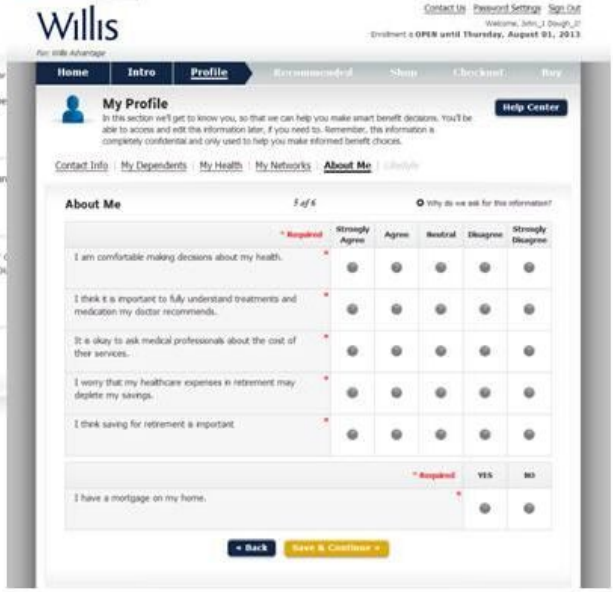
Willis

Contact Us Password Settings Sign Out

Welcome, John_J Dough_J!

Enrollment is OPEN until Thursday, August 01, 2013

Your Willis Advantage

Home | Intro | Profile | Recommended | Shop | Checkout | Buy

My Profile

In this section we'll get to know you, so that we can help you make smart benefit decisions. You'll be able to access and edit this information later, if you need to. Remember, this information is completely confidential and only used to help you make informed benefit choices.

Help Center

Contact Info | My Dependents | My Health | My Networks | About Me | Lifestyle

About Me

5 of 6

Why do we ask for this information?

| * Required | Strongly Agree | Agree | Neutral | Disagree | Strongly Disagree |
|---|---|---|---|---|---|
| I am comfortable making decisions about my health. * | | | | | |
| I think it is important to fully understand treatments and medication my doctor recommends. * | | | | | |
| It is okay to ask medical professionals about the cost of their services. * | | | | | |
| I worry that my healthcare expenses in retirement may deplete my savings. * | | | | | |
| I think saving for retirement is important * | | | | | |

| * Required | YES | NO |
|---|---|---|
| I have a mortgage on my home. * | | |

« Back | Save & Continue »